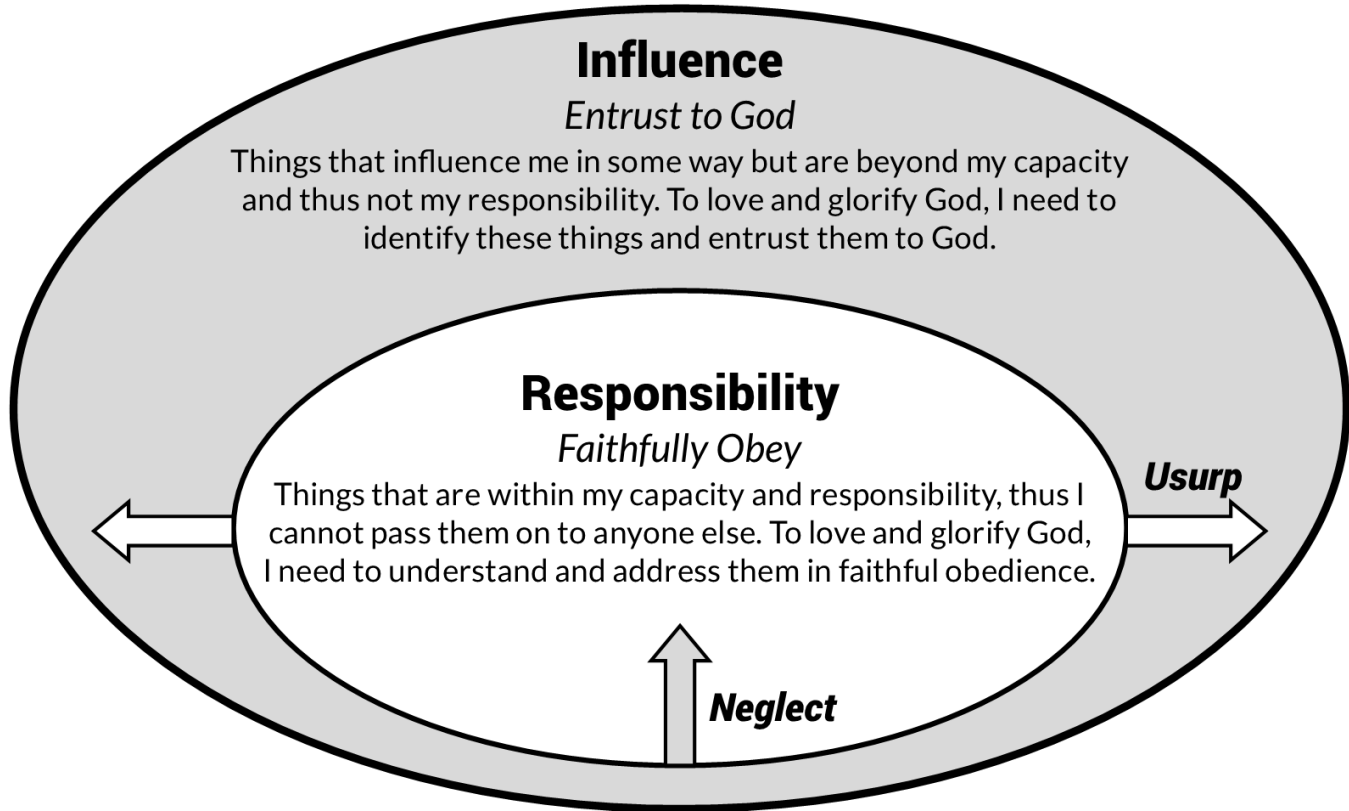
Influence

Entrust to God

Things that influence me in some way but are beyond my capacity and thus not my responsibility. To love and glorify God, I need to identify these things and entrust them to God.

Responsibility

Faithfully Obey

Things that are within my capacity and responsibility, thus I cannot pass them on to anyone else. To love and glorify God, I need to understand and address them in faithful obedience.

Usurp

Neglect